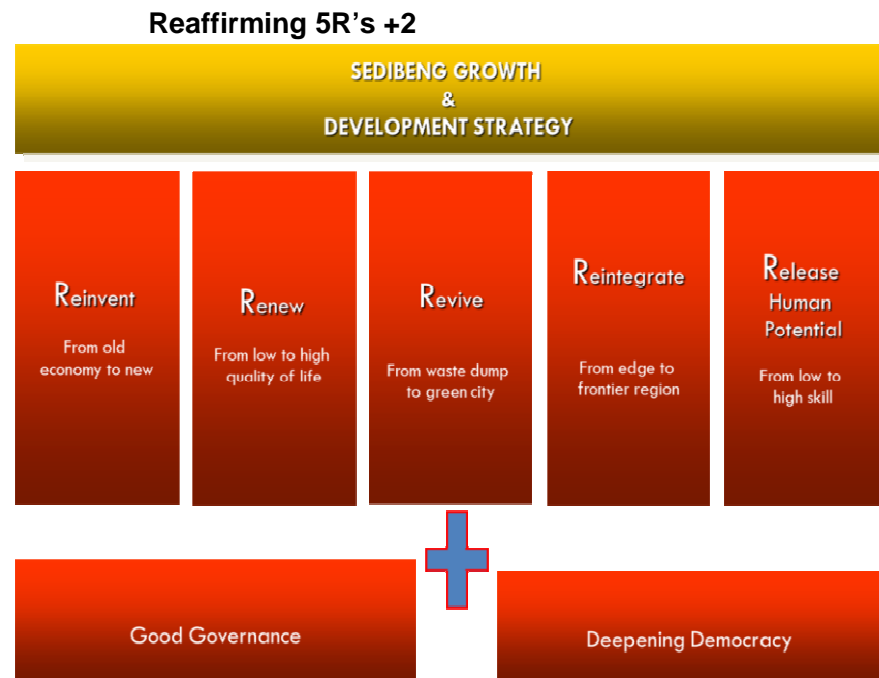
Reaffirming 5R’s +2

SEDIBENG GROWTH
&
DEVELOPMENT STRATEGY

Reinvent

From old economy to new

Renew

From low to high quality of life

Revive

From waste dump to green city

Reintegrate

From edge to frontier region

Release Human Potential

From low to high skill

Good Governance

Deepening Democracy